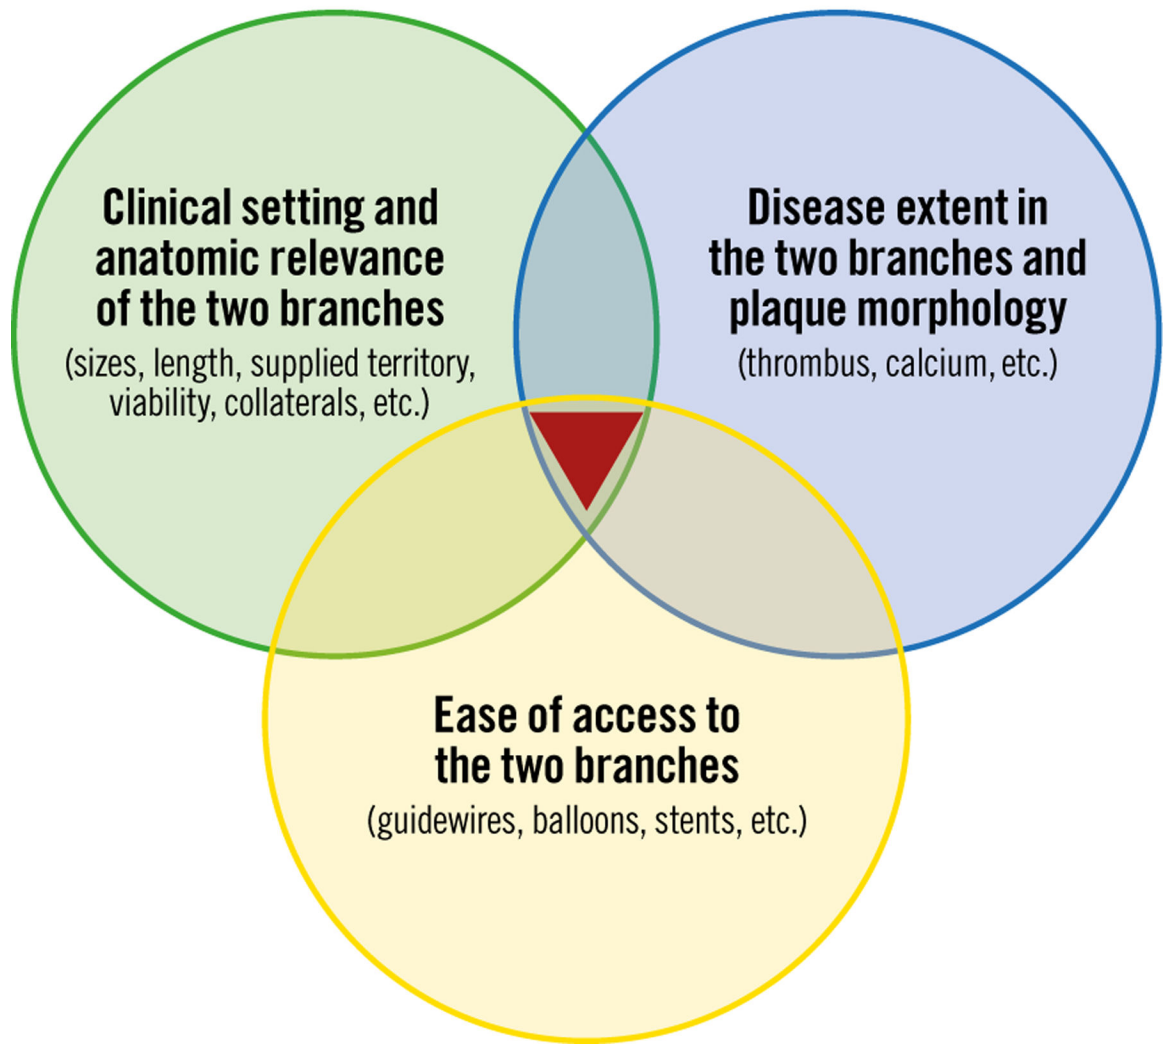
Clinical setting and anatomic relevance of the two branches
(sizes, length, supplied territory, viability, collaterals, etc.)

Disease extent in the two branches and plaque morphology
(thrombus, calcium, etc.)

Ease of access to the two branches
(guidewires, balloons, stents, etc.)